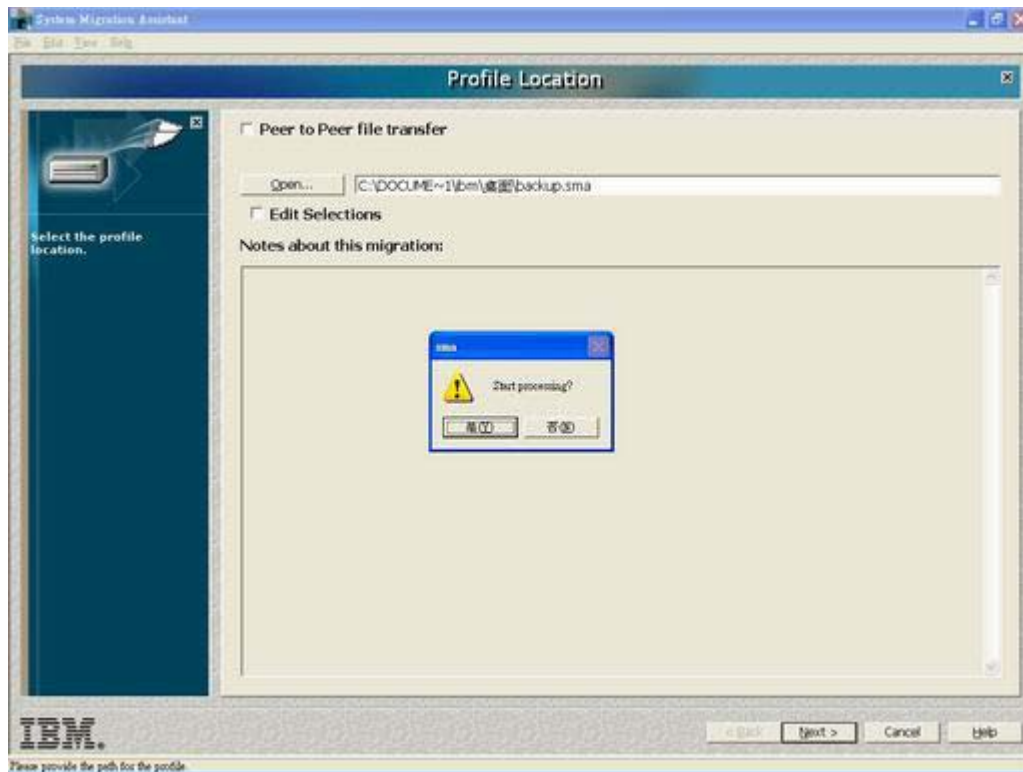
System Migration Assistant

File Edit View Help

Profile Location

Select the profile location.

Peer to Peer file transfer

Open...

C:\DOCUME~1\ibm\桌面\backup.sma

Edit Selections

Notes about this migration:

sma

Start processing?

是(Y)

否(N)

IBM.

< Back

Next >

Cancel

Help

Please provide the path for the profile.